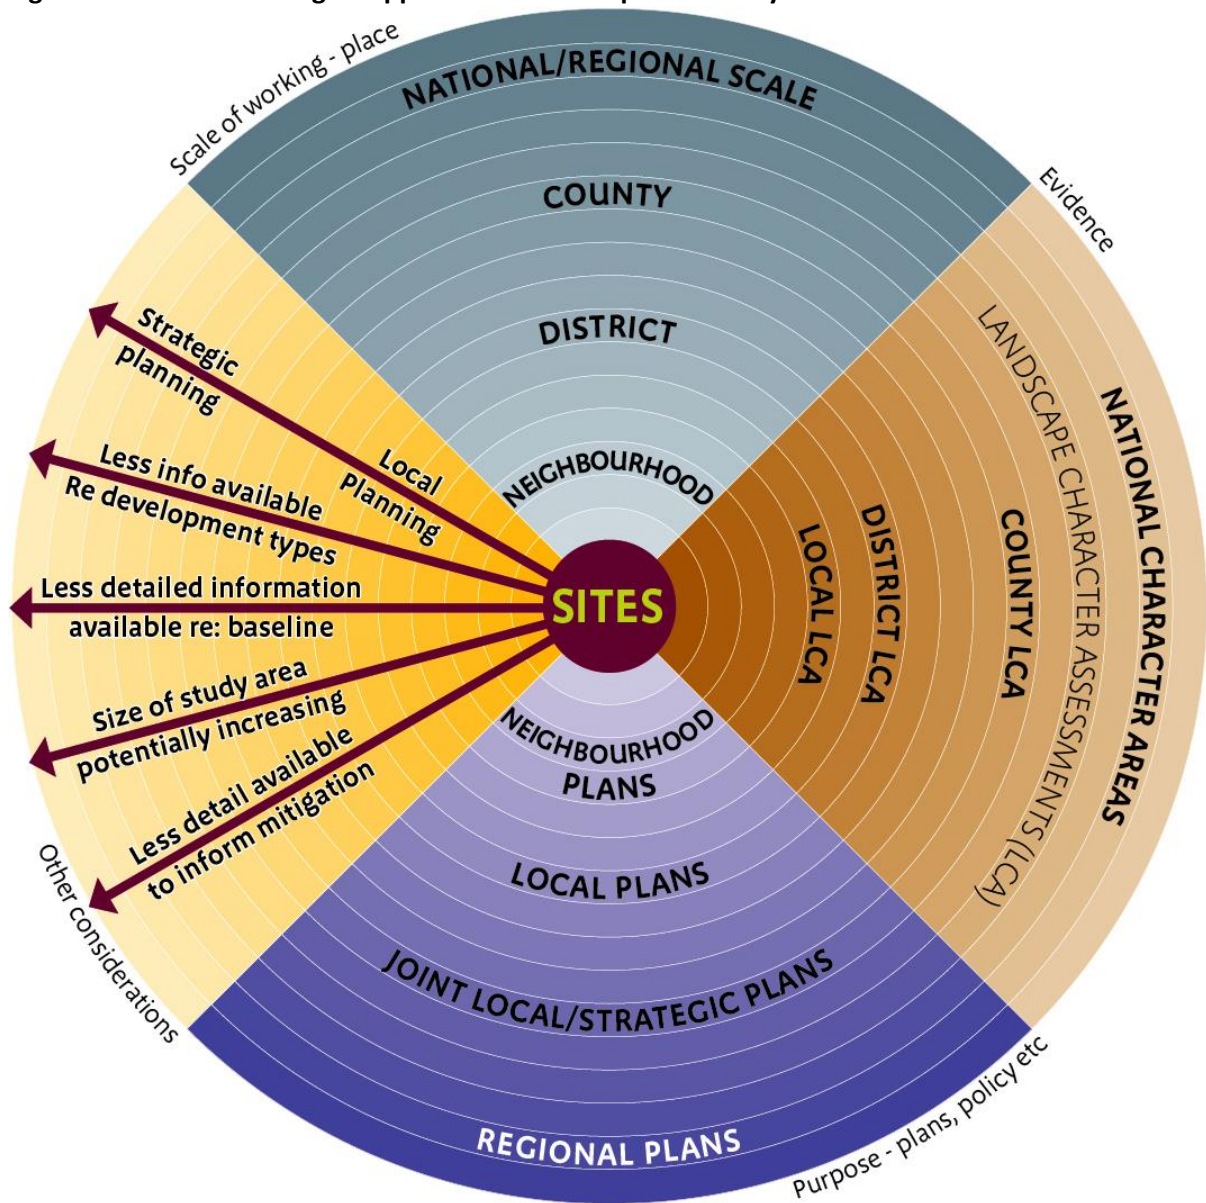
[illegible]

Scale of working - place

NATIONAL/REGIONAL SCALE

COUNTY

DISTRICT

NEIGHBOURHOOD

Evidence

NATIONAL CHARACTER AREAS

LANDSCAPE CHARACTER ASSESSMENTS (LCA)

COUNTY LCA

DISTRICT LCA

LOCAL LCA

SITES

Strategic planning

Local Planning

Less info available Re development types

Less detailed information available re: baseline

Size of study area potentially increasing

Less detail available to inform mitigation

Other considerations

NEIGHBOURHOOD PLANS

LOCAL PLANS

JOINT LOCAL/STRATEGIC PLANS

REGIONAL PLANS

Purpose - plans, policy etc